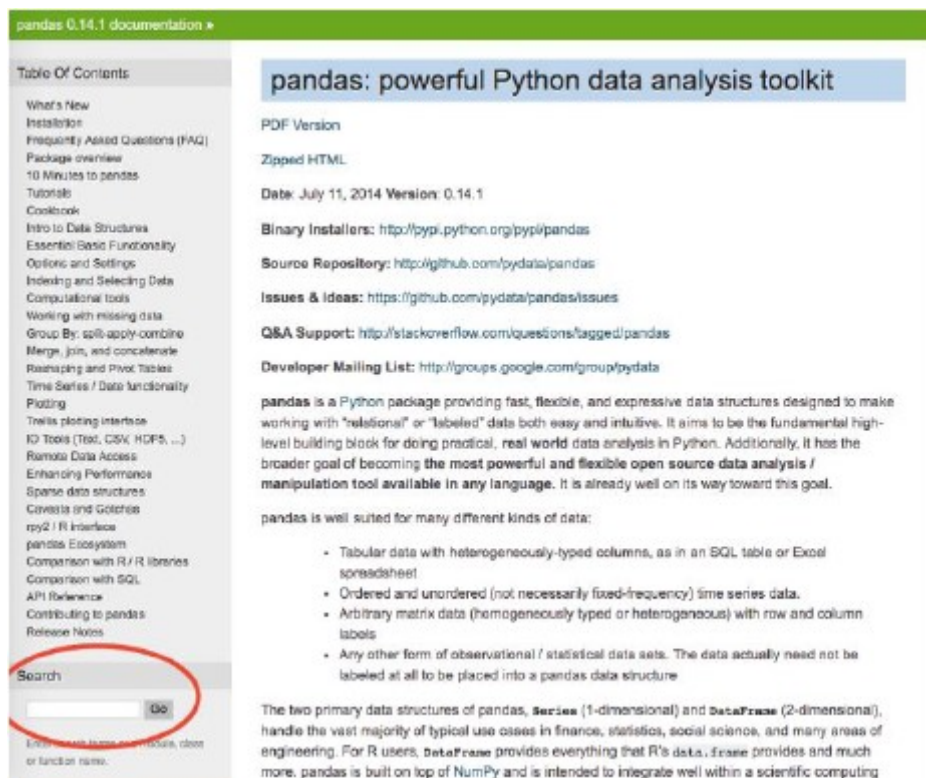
pandas 0.14.1 documentation »

Table Of Contents

What's New
Installation
Frequently Asked Questions (FAQ)
Package overview
10 Minutes to pandas
Tutorials
Cookbook
Intro to Data Structures
Essential Basic Functionality
Options and Settings
Indexing and Selecting Data
Computational tools
Working with missing data
Group By: split-apply-combine
Merge, join, and concatenate
Reshaping and Pivot Tables
Time Series / Date functionality
Plotting
Trellis plotting interface
IO Tools (Text, CSV, HDF5, ...)
Remote Data Access
Enhancing Performance
Sparse data structures
Caveats and Gotchas
rpy2 / R interface
pandas Ecosystem
Comparison with R / R libraries
Comparison with SQL
API Reference
Contributing to pandas
Release Notes

Search

Go

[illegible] or function name.

pandas: powerful Python data analysis toolkit

PDF Version

Zipped HTML

Date: July 11, 2014 Version: 0.14.1

Binary Installers: http://pypi.python.org/pypi/pandas

Source Repository: http://github.com/pydata/pandas

Issues & Ideas: https://github.com/pydata/pandas/issues

Q&A Support: http://stackoverflow.com/questions/tagged/pandas

Developer Mailing List: http://groups.google.com/group/pydata

pandas is a Python package providing fast, flexible, and expressive data structures designed to make working with "relational" or "labeled" data both easy and intuitive. It aims to be the fundamental high-level building block for doing practical, real world data analysis in Python. Additionally, it has the broader goal of becoming the most powerful and flexible open source data analysis / manipulation tool available in any language. It is already well on its way toward this goal.

pandas is well suited for many different kinds of data:

- Tabular data with heterogeneously-typed columns, as in an SQL table or Excel spreadsheet
- Ordered and unordered (not necessarily fixed-frequency) time series data.
- Arbitrary matrix data (homogeneously typed or heterogeneous) with row and column labels
- Any other form of observational / statistical data sets. The data actually need not be labeled at all to be placed into a pandas data structure

The two primary data structures of pandas, Series (1-dimensional) and DataFrame (2-dimensional), handle the vast majority of typical use cases in finance, statistics, social science, and many areas of engineering. For R users, DataFrame provides everything that R's data.frame provides and much more. pandas is built on top of NumPy and is intended to integrate well within a scientific computing